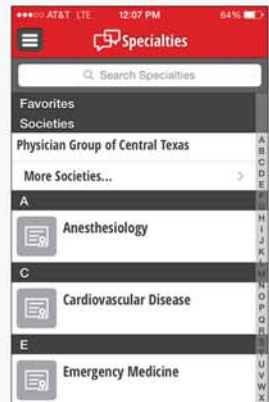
●●●○○ AT&T LTE 12:07 PM 64%

Specialties

Search Specialties

Favorites
Societies
Physician Group of Central Texas
More Societies...
A
Anesthesiology
C
Cardiovascular Disease
E
Emergency Medicine

A B C D E F G H I J K L M N O P Q R S T U V W X